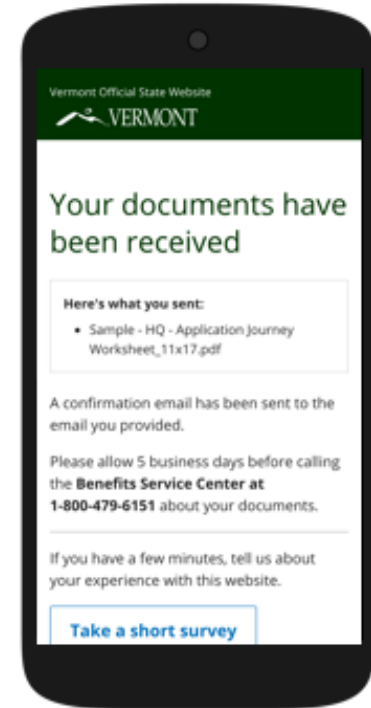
Vermont Official State Website

VERMONT

Your documents have been received

Here's what you sent:

- Sample - HQ - Application Journey Worksheet_11x17.pdf

A confirmation email has been sent to the email you provided.

Please allow 5 business days before calling the **Benefits Service Center at 1-800-479-6151** about your documents.

If you have a few minutes, tell us about your experience with this website.

Take a short survey